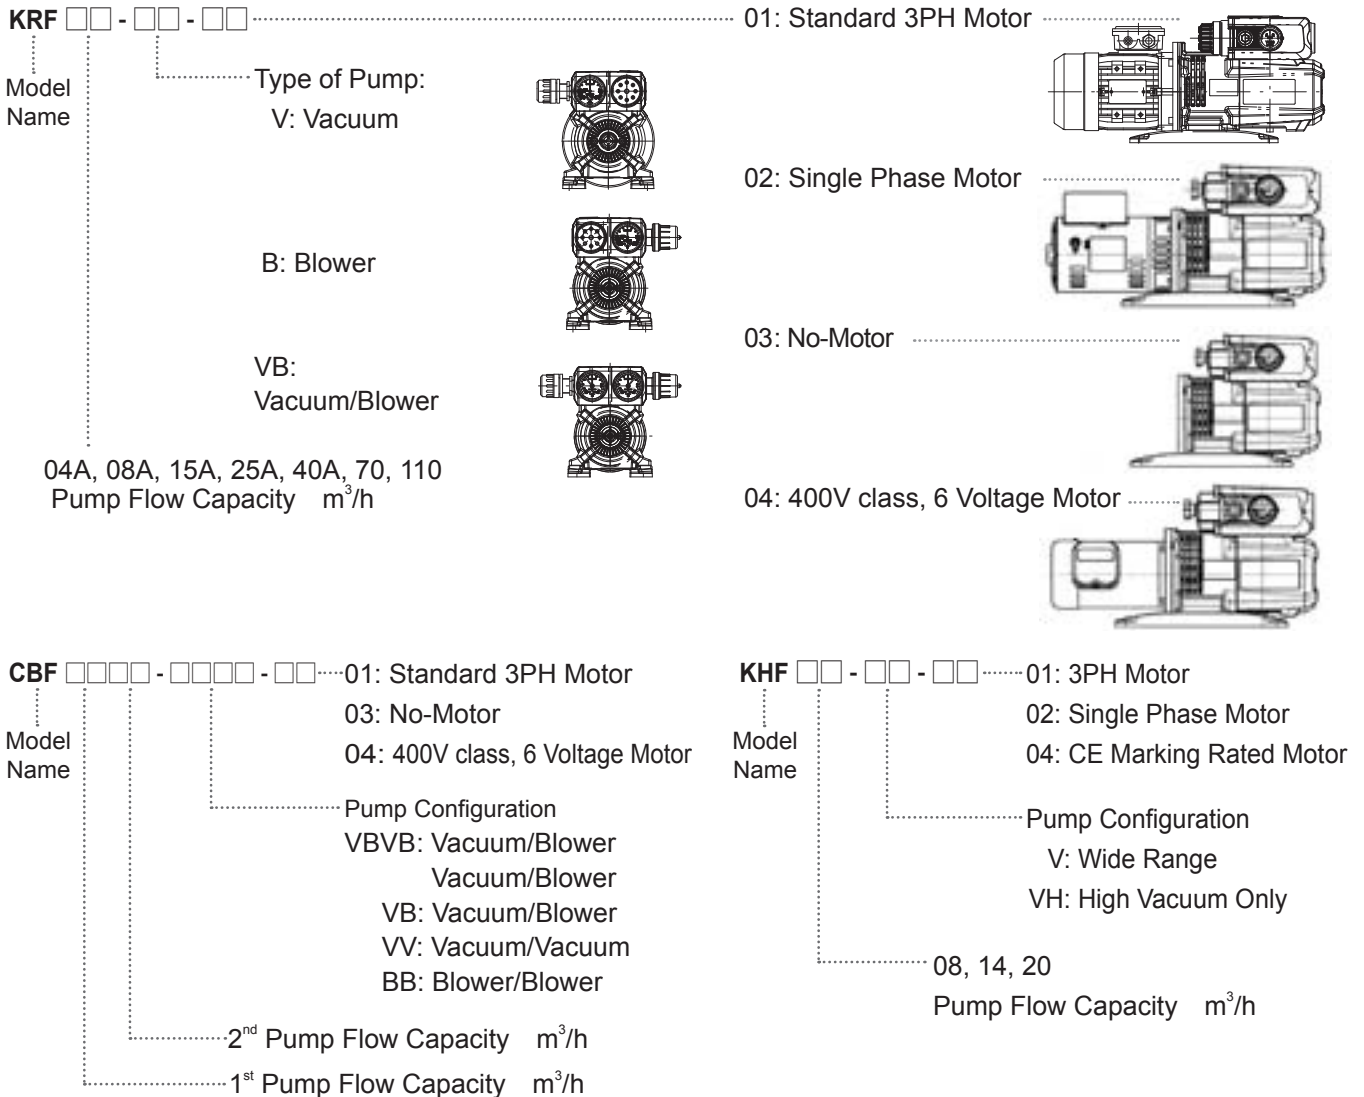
KRF □□ - □□ - □□

Model Name

Type of Pump:
V: Vacuum

B: Blower

VB: Vacuum/Blower

04A, 08A, 15A, 25A, 40A, 70, 110
Pump Flow Capacity $m^3/h$

01: Standard 3PH Motor

02: Single Phase Motor

03: No-Motor

04: 400V class, 6 Voltage Motor

CBF □□□□ - □□□□ - □□

Model Name

01: Standard 3PH Motor
03: No-Motor
04: 400V class, 6 Voltage Motor

Pump Configuration
VBVB: Vacuum/Blower
Vacuum/Blower
VB: Vacuum/Blower
VV: Vacuum/Vacuum
BB: Blower/Blower

2$^{nd}$ Pump Flow Capacity $m^3/h$
1$^{st}$ Pump Flow Capacity $m^3/h$

KHF □□ - □□ - □□

Model Name

01: 3PH Motor
02: Single Phase Motor
04: CE Marking Rated Motor

Pump Configuration
V: Wide Range
VH: High Vacuum Only

08, 14, 20
Pump Flow Capacity $m^3/h$